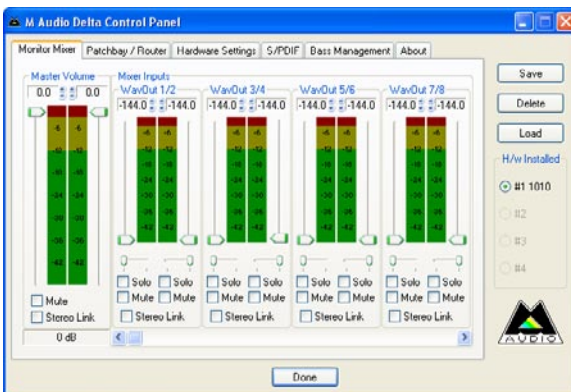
M Audio Delta Control Panel

Monitor Mixer | Patchbay / Router | Hardware Settings | S/PDIF | Bass Management | About

Master Volume
0.0 0.0
-6 -12 -18 -24 -30 -36 -42
Mute
Stereo Link
0 dB

Mixer Inputs
WavOut 1/2
-144.0 -144.0
-6 -12 -18 -24 -30 -36 -42
Solo Solo
Mute Mute
Stereo Link

WavOut 3/4
-144.0 -144.0
-6 -12 -18 -24 -30 -36 -42
Solo Solo
Mute Mute
Stereo Link

WavOut 5/6
-144.0 -144.0
-6 -12 -18 -24 -30 -36 -42
Solo Solo
Mute Mute
Stereo Link

WavOut 7/8
-144.0 -144.0
-6 -12 -18 -24 -30 -36 -42
Solo Solo
Mute Mute
Stereo Link

Save
Delete
Load
H/w Installed
#1 1010
#2
#3
#4

AUDIO

Done